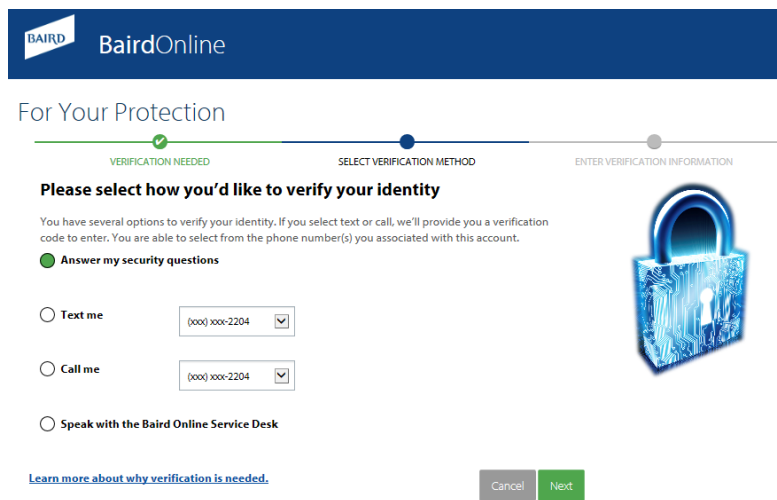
BAIRD

BairdOnline

For Your Protection

VERIFICATION NEEDED

SELECT VERIFICATION METHOD

ENTER VERIFICATION INFORMATION

Please select how you'd like to verify your identity

You have several options to verify your identity. If you select text or call, we'll provide you a verification code to enter. You are able to select from the phone number(s) you associated with this account.

Answer my security questions

Text me

(xxx) xxx-2204

Call me

(xxx) xxx-2204

Speak with the Baird Online Service Desk

Learn more about why verification is needed.

Cancel

Next